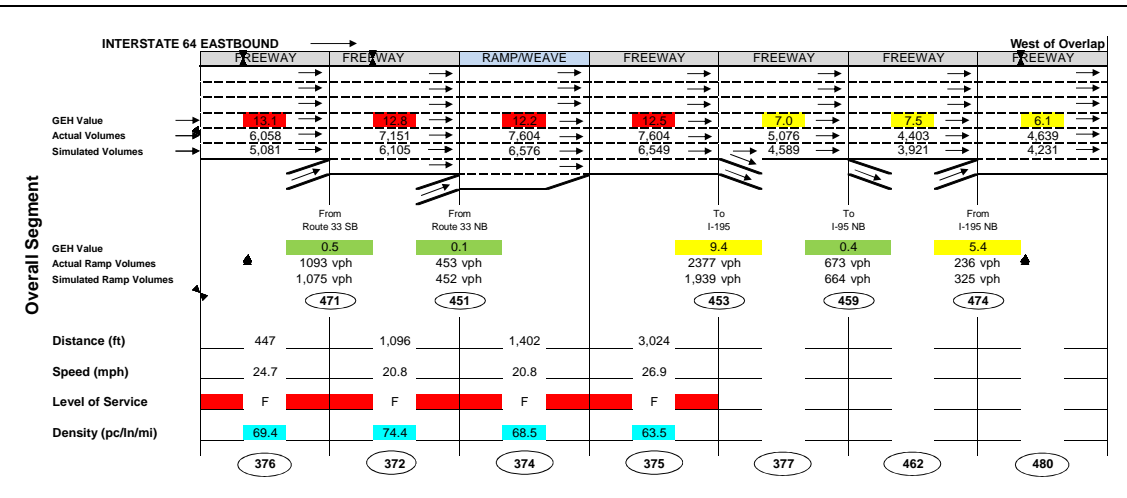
INTERSTATE 64 EASTBOUND

West of Overlap

FREEWAY | FREEWAY | RAMP/WEAVE | FREEWAY | FREEWAY | FREEWAY | FREEWAY

Overall Segment

| | | | | | | | |
|---|---|---|---|---|---|---|---|
| GEH Value | 13.1 | 12.8 | 12.2 | 12.5 | 7.0 | 7.5 | 6.1 |
| Actual Volumes | 6,058 | 7,151 | 7,604 | 7,604 | 5,076 | 4,403 | 4,639 |
| Simulated Volumes | 5,081 | 6,105 | 6,576 | 6,549 | 4,589 | 3,921 | 4,231 |

| | From Route 33 SB | From Route 33 NB | To I-195 | To I-95 NB | From I-195 NB |
|---|---|---|---|---|---|
| GEH Value | 0.5 | 0.1 | 9.4 | 0.4 | 5.4 |
| Actual Ramp Volumes | 1093 vph | 453 vph | 2377 vph | 673 vph | 236 vph |
| Simulated Ramp Volumes | 1,075 vph | 452 vph | 1,939 vph | 664 vph | 325 vph |
| | 471 | 451 | 453 | 459 | 474 |

| | | | | |
|---|---|---|---|---|
| Distance (ft) | 447 | 1,096 | 1,402 | 3,024 |
| Speed (mph) | 24.7 | 20.8 | 20.8 | 26.9 |
| Level of Service | F | F | F | F |
| Density (pc/ln/mi) | 69.4 | 74.4 | 68.5 | 63.5 |

376 372 374 375 377 462 480